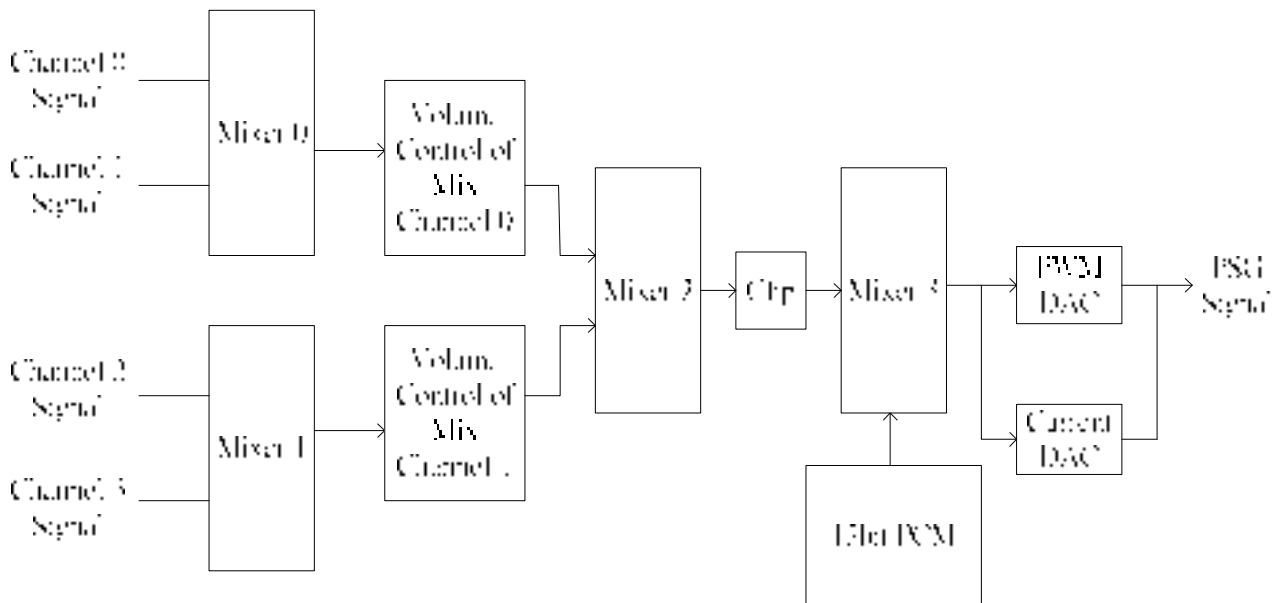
Channel 0 Signal

Channel 1 Signal

Mixer 0

Volume Control of Mix Channel 0

Channel 2 Signal

Channel 3 Signal

Mixer 1

Volume Control of Mix Channel 1

Mixer 2

Clip

Mixer 3

8-bit PCM

PWM DAC

Current DAC

PSG Signal